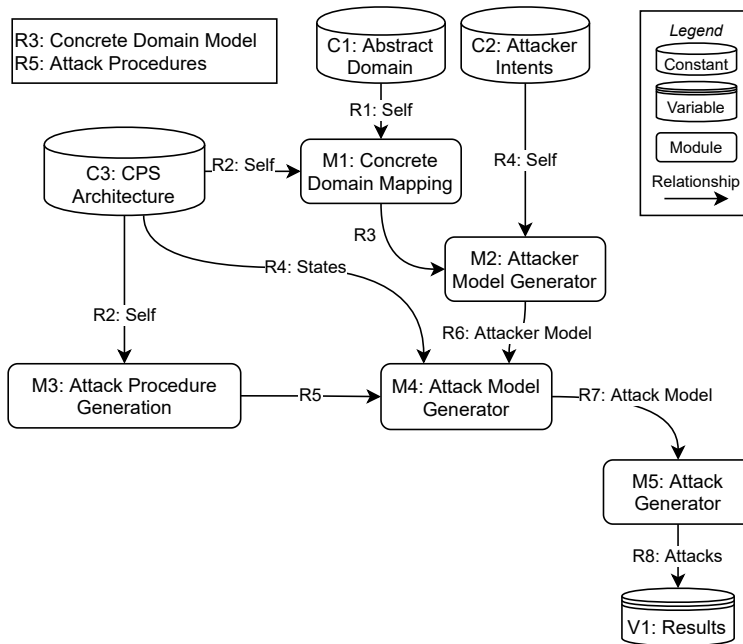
R3: Concrete Domain Model
R5: Attack Procedures

C1: Abstract Domain

C2: Attacker Intents

Legend
Constant
Variable
Module
Relationship

R1: Self

C3: CPS Architecture

R2: Self

M1: Concrete Domain Mapping

R4: Self

R3

M2: Attacker Model Generator

R4: States

R2: Self

R6: Attacker Model

M3: Attack Procedure Generation

R5

M4: Attack Model Generator

R7: Attack Model

M5: Attack Generator

R8: Attacks

V1: Results